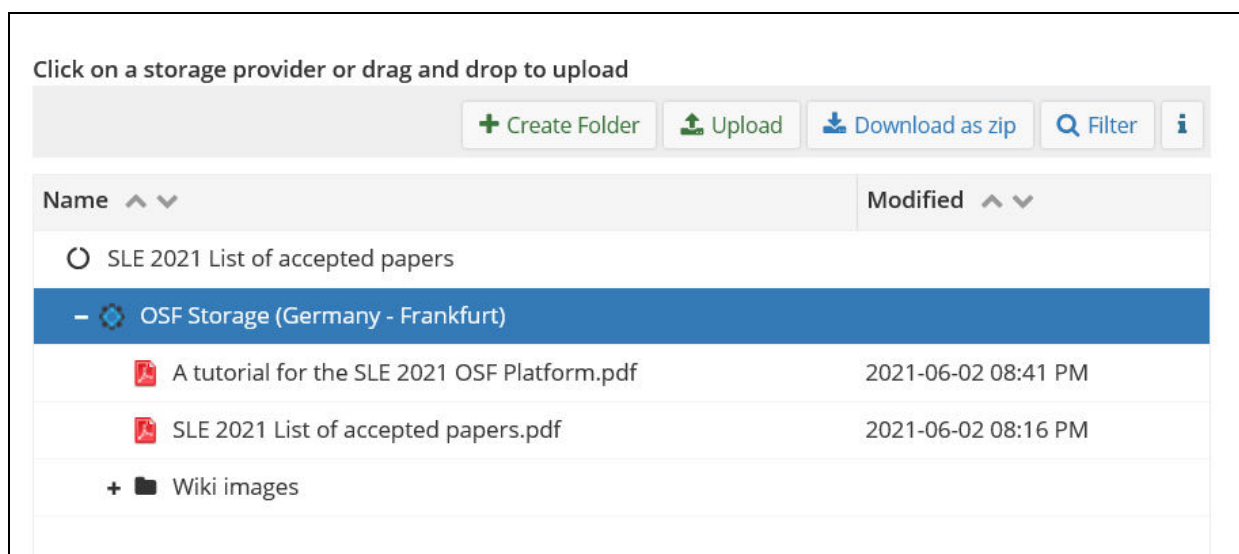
Click on a storage provider or drag and drop to upload

+ Create Folder | Upload | Download as zip | Filter | i

| Name | Modified |
|---|---|
| SLE 2021 List of accepted papers | |
| – OSF Storage (Germany - Frankfurt) | |
| A tutorial for the SLE 2021 OSF Platform.pdf | 2021-06-02 08:41 PM |
| SLE 2021 List of accepted papers.pdf | 2021-06-02 08:16 PM |
| + Wiki images | |